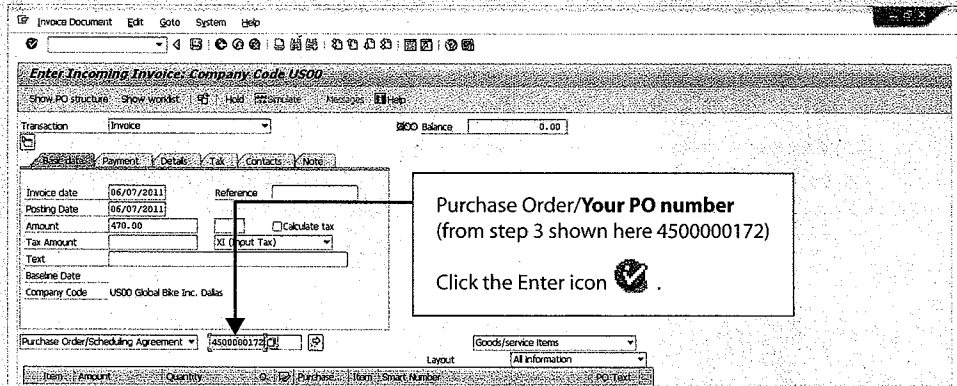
Invoice Document Edit Goto System Help

Enter Incoming Invoice: Company Code US00

Show PO structure Show worklist Hold Simulate Messages Help

Transaction Invoice

Balance 0.00

Basic data Payment Details Tax Contacts Note

Invoice date 06/07/2011

Reference

Posting Date 06/07/2011

Amount 470.00

Calculate tax

Tax Amount

XI (Input Tax)

Text

Baseline Date

Company Code US00 Global Bike Inc. Dallas

Purchase Order/**Your PO number** (from step 3 shown here 4500000172)

Click the Enter icon .

Purchase Order/Scheduling Agreement 4500000172

Goods/service Items

Layout All information

Item Amount Quantity O... Purchase... Item Smart Number PO Text